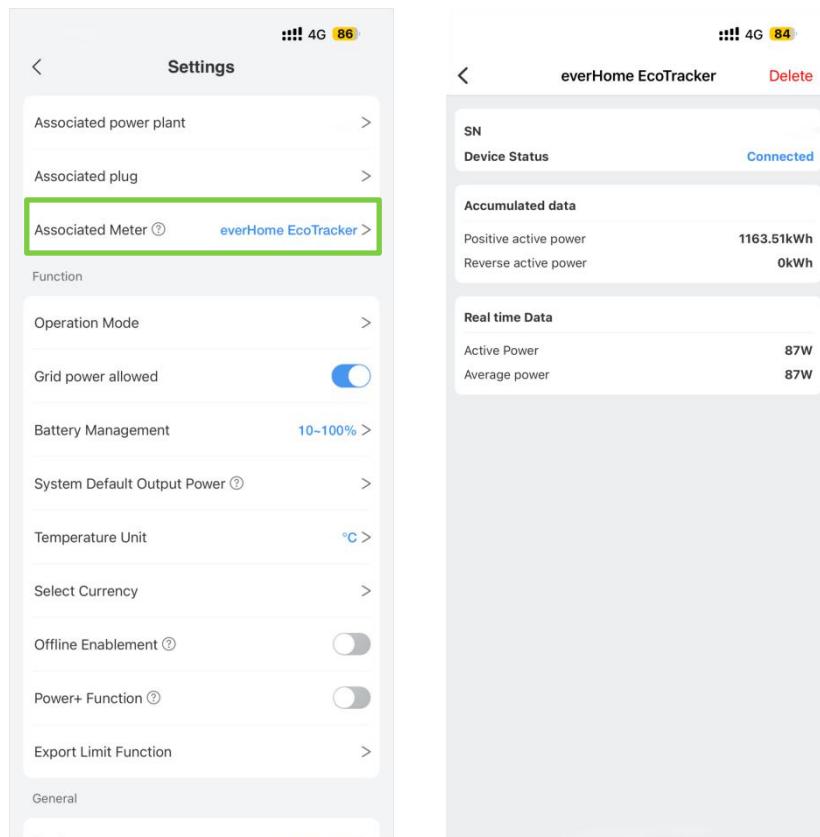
4G 86

Settings

Associated power plant

Associated plug

Associated Meter ⓘ everHome EcoTracker

Function

Operation Mode

Grid power allowed

Battery Management 10~100%

System Default Output Power ⓘ

Temperature Unit ℃

Select Currency

Offline Enablement ⓘ

Power+ Function ⓘ

Export Limit Function

General

4G 84

everHome EcoTracker Delete

SN

Device Status Connected

Accumulated data

Positive active power 1163.51kWh

Reverse active power 0kWh

Real time Data

Active Power 87W

Average power 87W